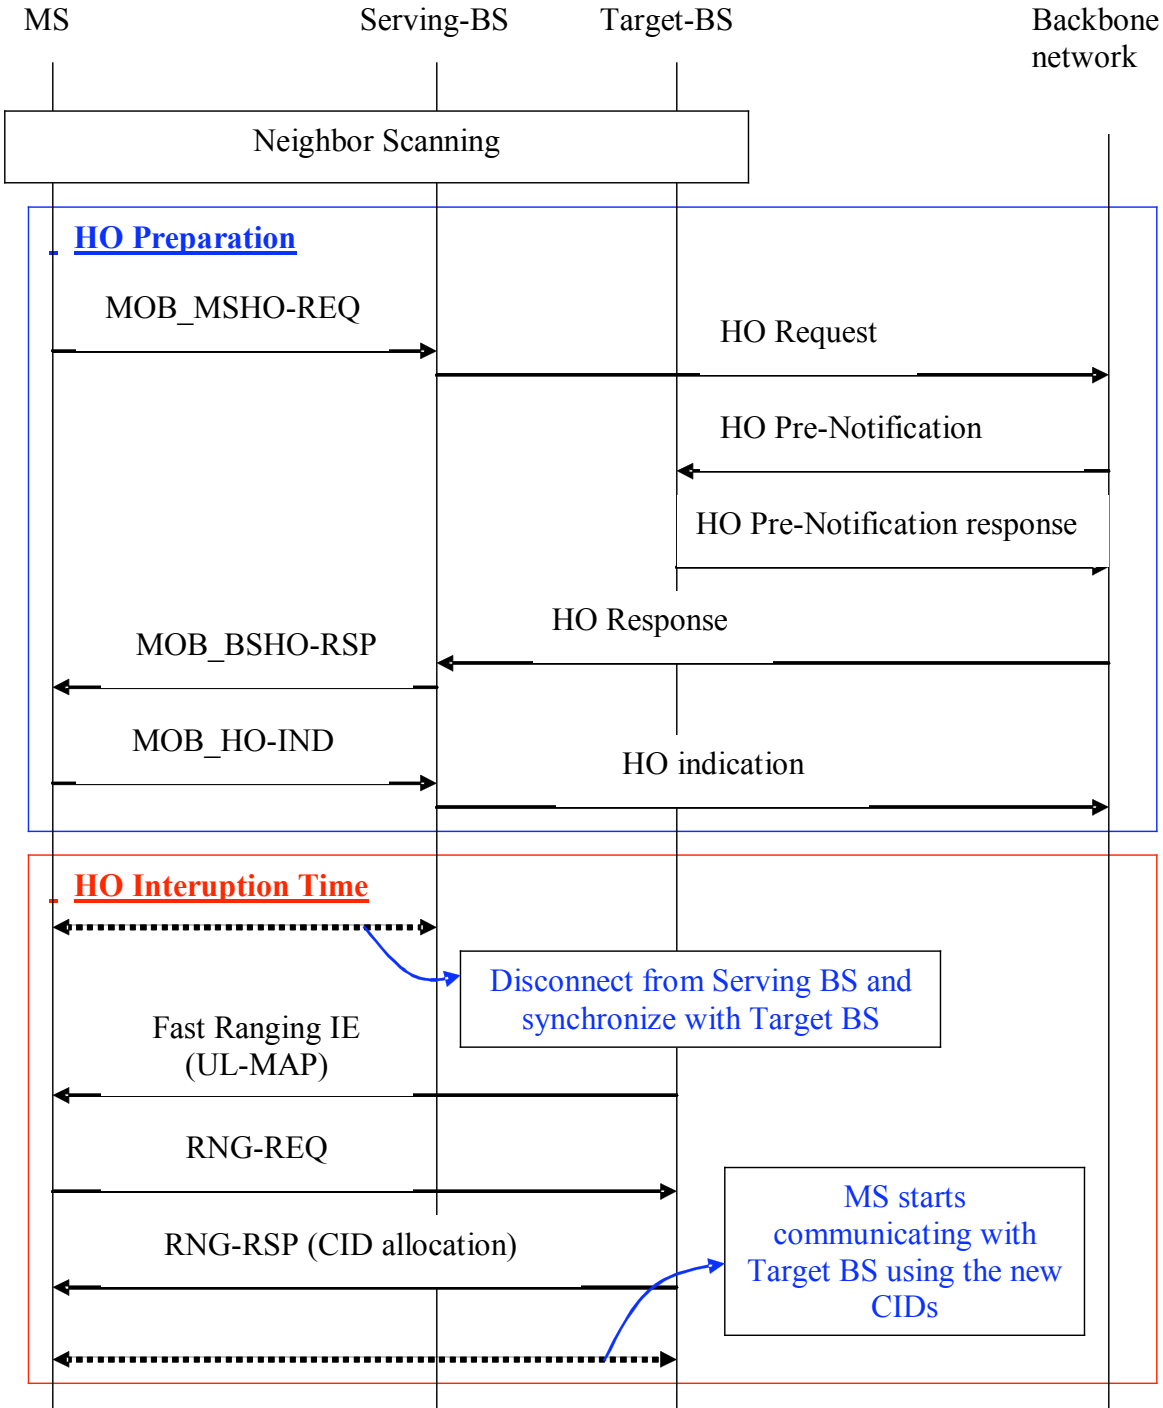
MS

Serving-BS

Target-BS

Backbone network

Neighbor Scanning

HO Preparation

MOB_MSHO-REQ

HO Request

HO Pre-Notification

HO Pre-Notification response

HO Response

MOB_BSHO-RSP

MOB_HO-IND

HO indication

HO Interuption Time

Disconnect from Serving BS and synchronize with Target BS

Fast Ranging IE (UL-MAP)

RNG-REQ

MS starts communicating with Target BS using the new CIDs

RNG-RSP (CID allocation)